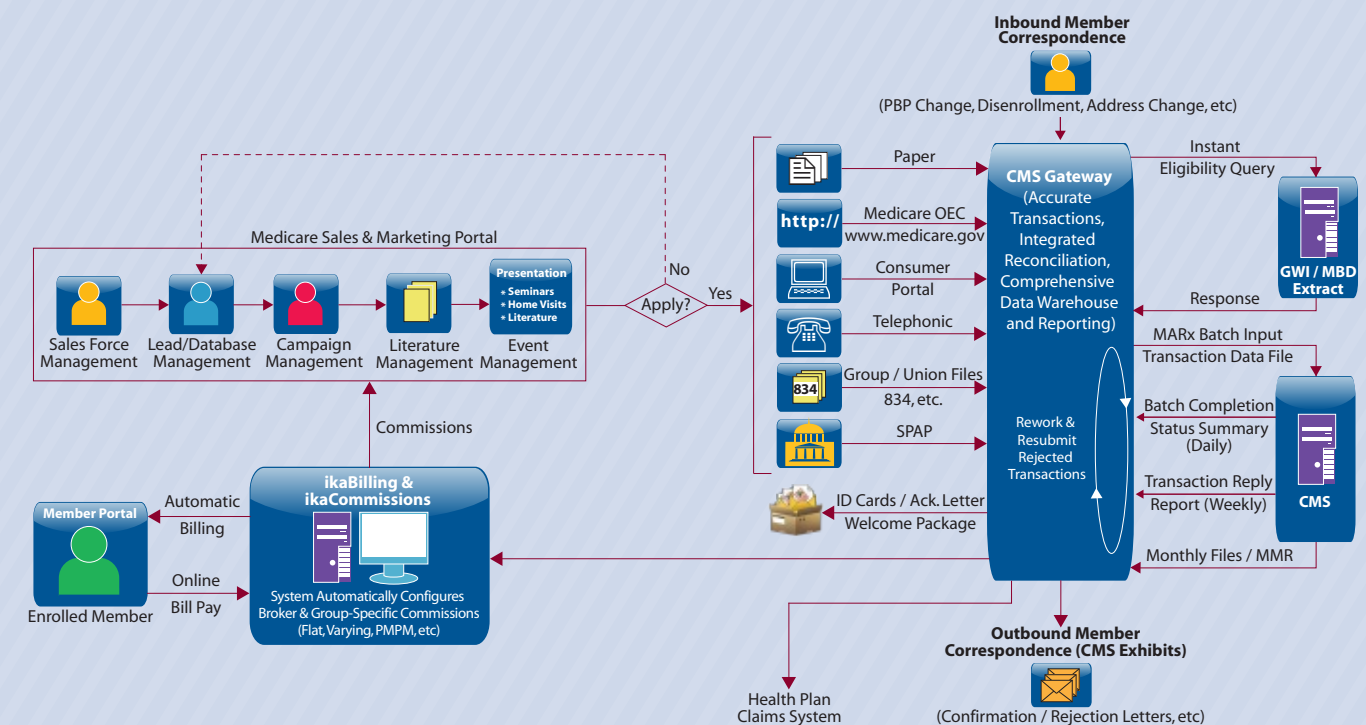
Inbound Member Correspondence

(PBP Change, Disenrollment, Address Change, etc)

Medicare Sales & Marketing Portal

Sales Force Management

Lead/Database Management

Campaign Management

Literature Management

Presentation
* Seminars
* Home Visits
* Literature

Event Management

No

Apply?

Yes

Paper

http://

Medicare OEC www.medicare.gov

Consumer Portal

Telephonic

834

Group / Union Files 834, etc.

SPAP

CMS Gateway (Accurate Transactions, Integrated Reconciliation, Comprehensive Data Warehouse and Reporting)

Rework & Resubmit Rejected Transactions

Instant Eligibility Query

GWI / MBD Extract

Response

MARx Batch Input Transaction Data File

Batch Completion Status Summary (Daily)

Transaction Reply Report (Weekly)

CMS

Monthly Files / MMR

ID Cards / Ack. Letter Welcome Package

Commissions

ikaBilling & ikaCommissions

System Automatically Configures Broker & Group-Specific Commissions (Flat, Varying, PMPM, etc)

Member Portal

Automatic Billing

Online Bill Pay

Enrolled Member

Health Plan Claims System

Outbound Member Correspondence (CMS Exhibits)

(Confirmation / Rejection Letters, etc)